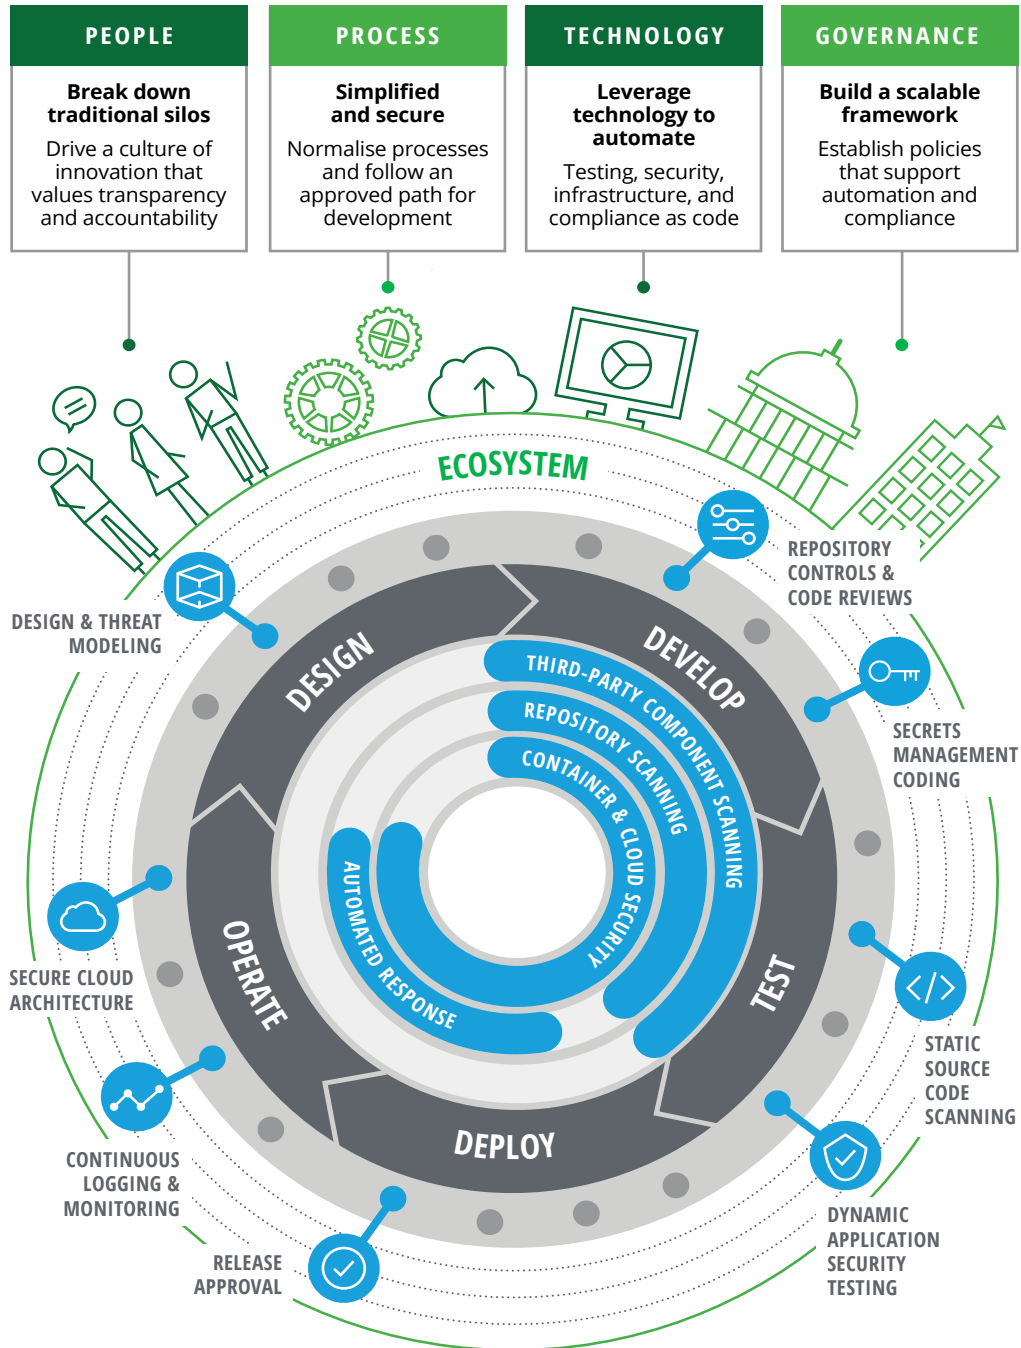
PEOPLE

Break down traditional silos

Drive a culture of innovation that values transparency and accountability

PROCESS

Simplified and secure

Normalise processes and follow an approved path for development

TECHNOLOGY

Leverage technology to automate

Testing, security, infrastructure, and compliance as code

GOVERNANCE

Build a scalable framework

Establish policies that support automation and compliance

ECOSYSTEM

REPOSITORY CONTROLS & CODE REVIEWS

DESIGN & THREAT MODELING

SECRETS MANAGEMENT CODING

DESIGN

DEVELOP

THIRD-PARTY COMPONENT SCANNING

REPOSITORY SCANNING

CONTAINER & CLOUD SECURITY

AUTOMATED RESPONSE

OPERATE

TEST

DEPLOY

SECURE CLOUD ARCHITECTURE

STATIC SOURCE CODE SCANNING

CONTINUOUS LOGGING & MONITORING

RELEASE APPROVAL

DYNAMIC APPLICATION SECURITY TESTING